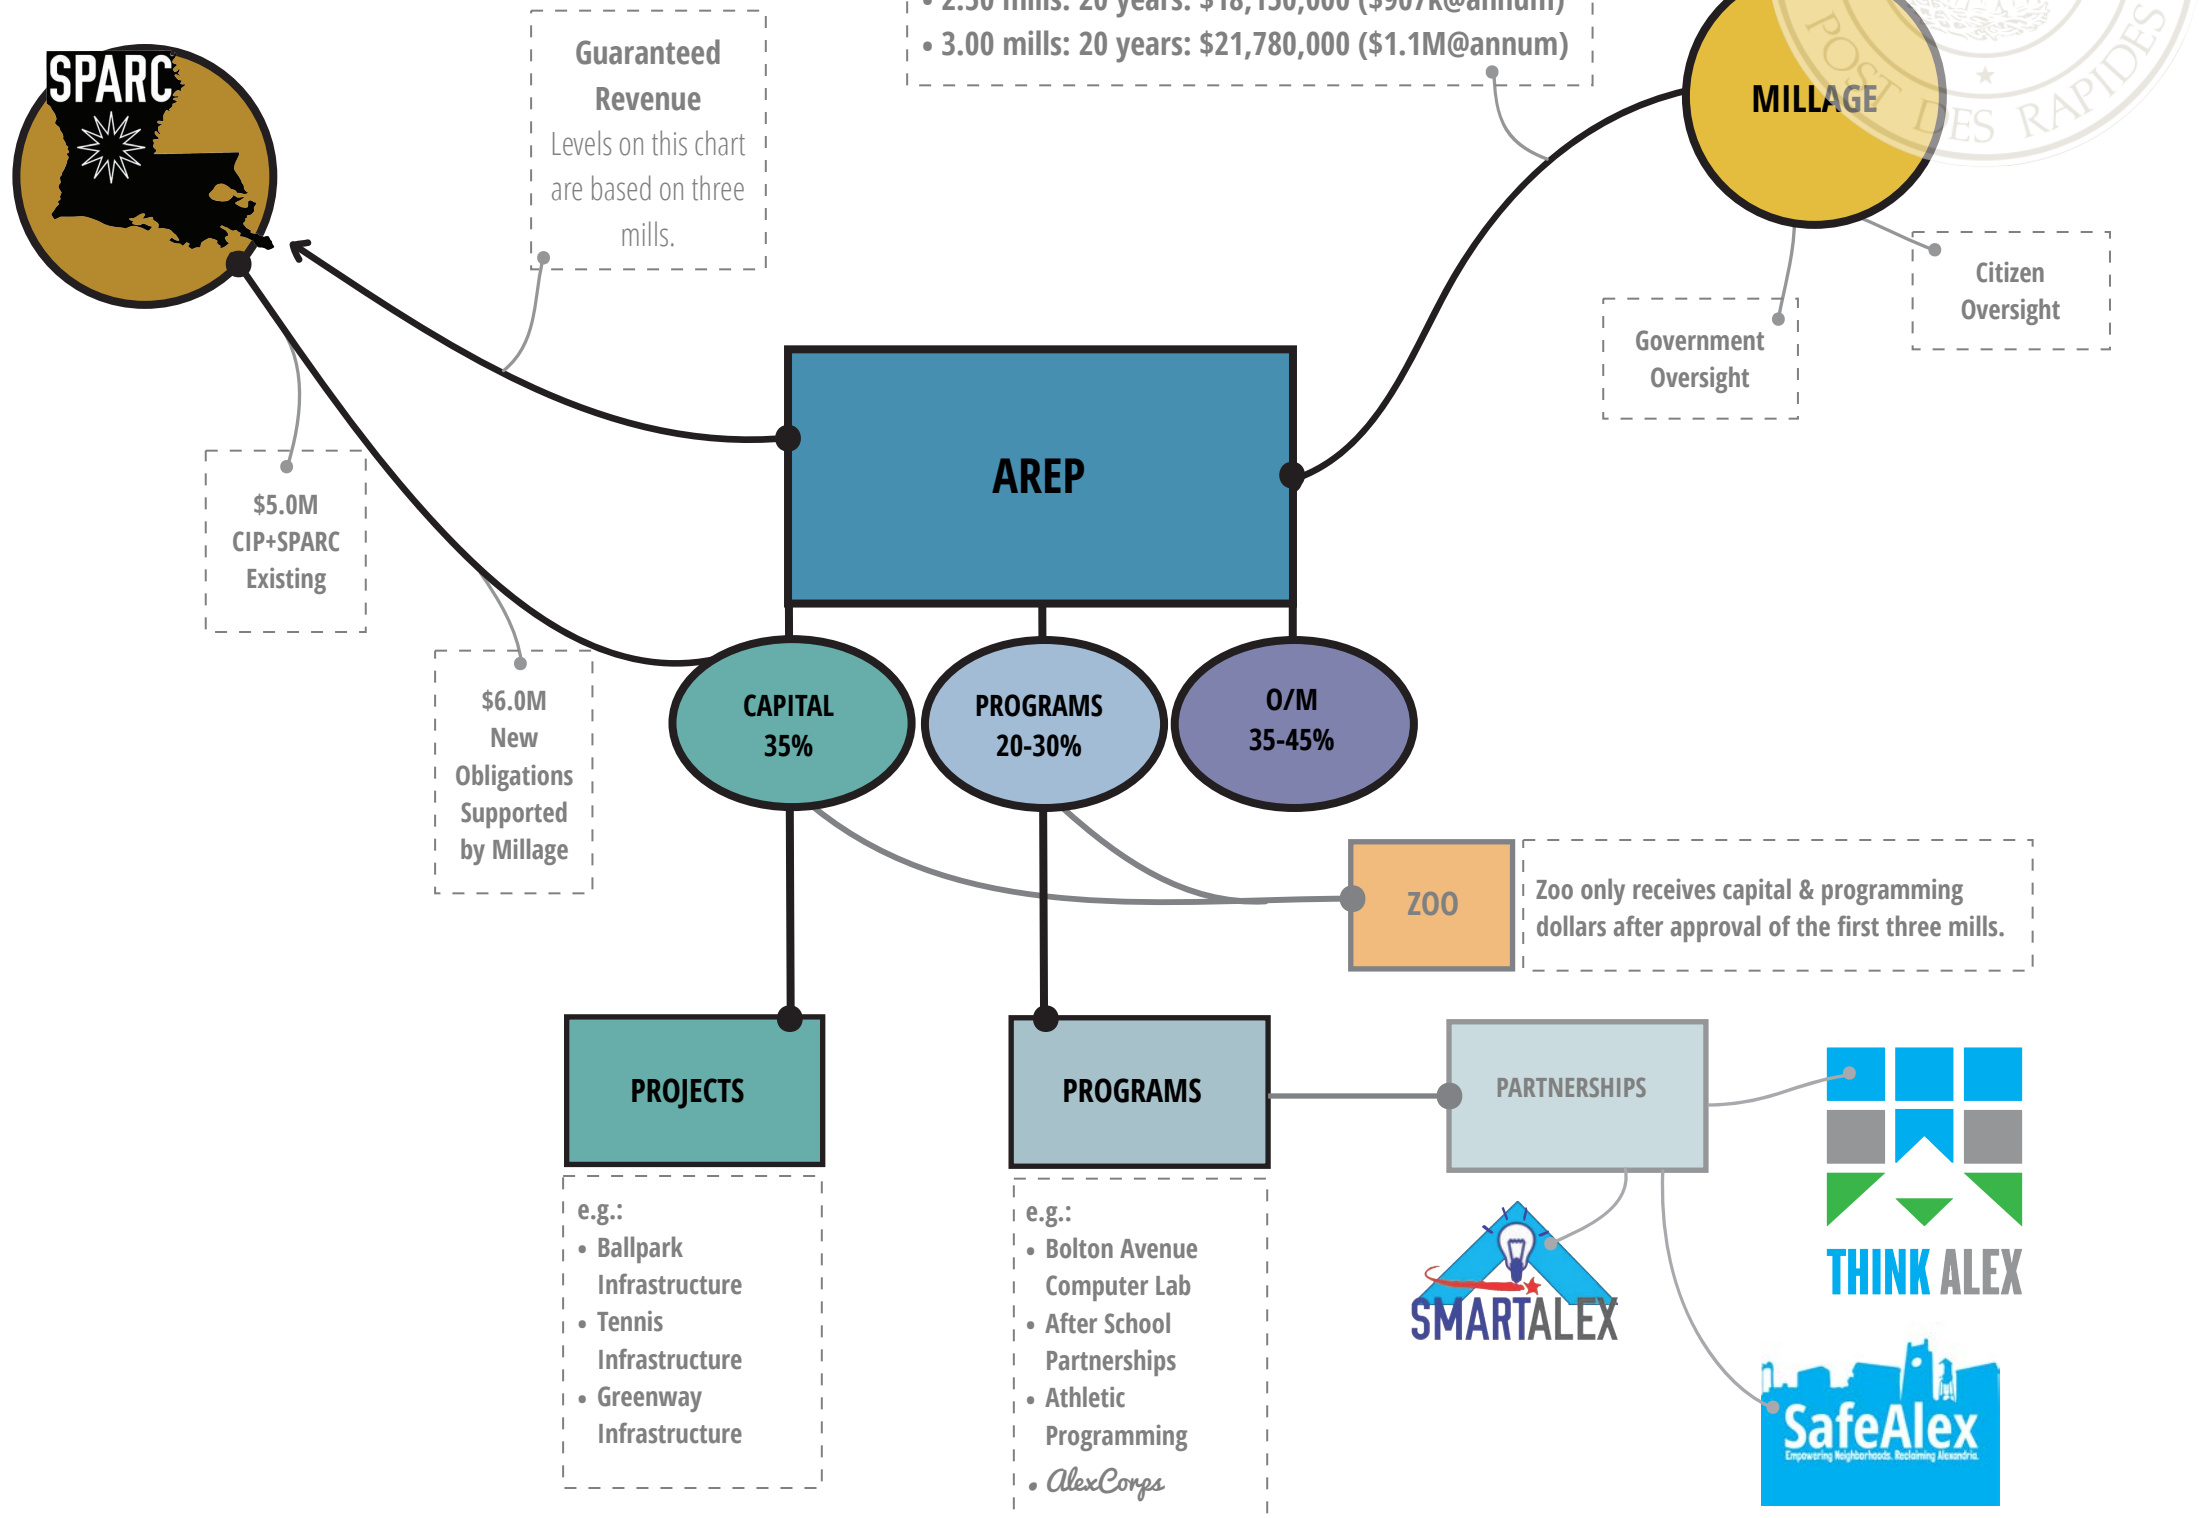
SPARC

Guaranteed Revenue
Levels on this chart are based on three mills.

• 2.50 mills: 20 years: $18,150,000 ($907K@annum)
• 3.00 mills: 20 years: $21,780,000 ($1.1M@annum)

MILLAGE

POST DES RAPIDES

Citizen Oversight

Government Oversight

AREP

$5.0M CIP+SPARC Existing

$6.0M New Obligations Supported by Millage

CAPITAL 35%

PROGRAMS 20-30%

O/M 35-45%

ZOO

Zoo only receives capital & programming dollars after approval of the first three mills.

PROJECTS

PROGRAMS

PARTNERSHIPS

e.g.:
• Ballpark Infrastructure
• Tennis Infrastructure
• Greenway Infrastructure

e.g.:
• Bolton Avenue Computer Lab
• After School Partnerships
• Athletic Programming
• AlexCorps

SMARTALEX

THINK ALEX

SafeAlex
Empowering Neighborhoods. Reclaiming Alexandria.